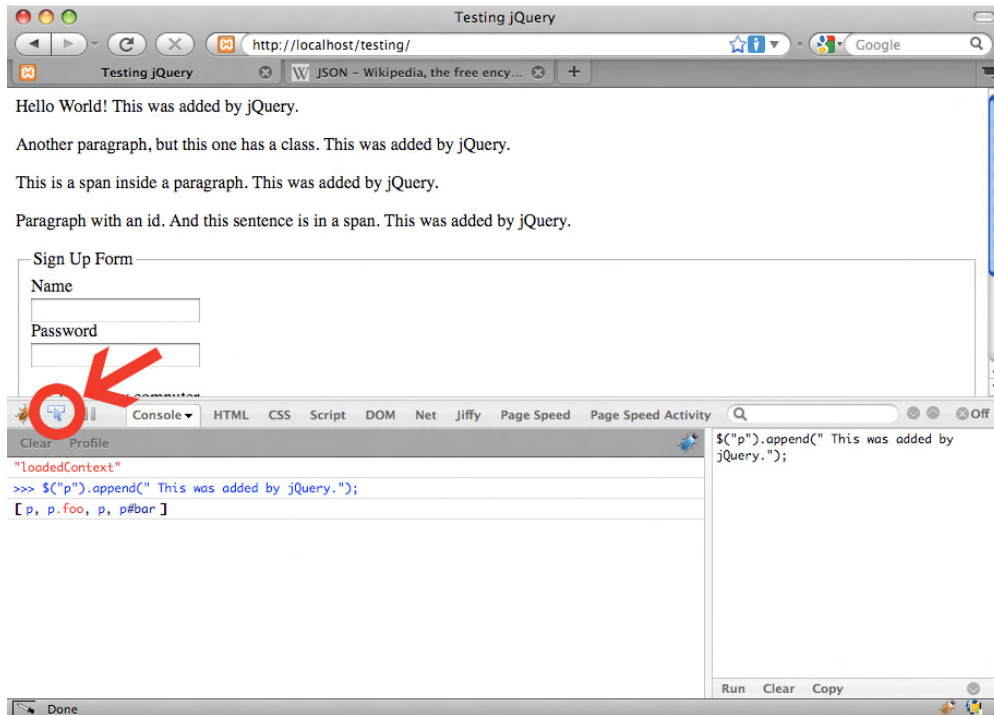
Testing jQuery

http://localhost/testing/

Google

Testing jQuery

JSON – Wikipedia, the free ency...

Hello World! This was added by jQuery.

Another paragraph, but this one has a class. This was added by jQuery.

This is a span inside a paragraph. This was added by jQuery.

Paragraph with an id. And this sentence is in a span. This was added by jQuery.

Sign Up Form

Name

Password

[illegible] computer

Console HTML CSS Script DOM Net Jiffy Page Speed Page Speed Activity

Off

Clear Profile

"loadedContext"

>>> $("p").append(" This was added by jQuery.");

[ p, p.foo, p, p#bar ]

$("p").append(" This was added by jQuery.");

Run Clear Copy

Done